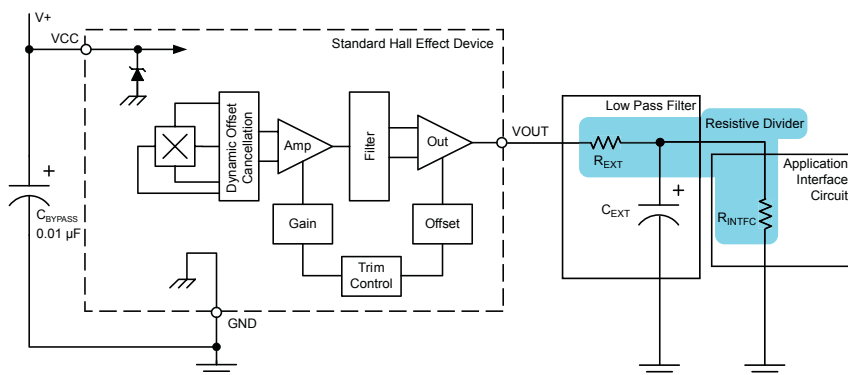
V+

VCC

Standard Hall Effect Device

Dynamic Offset Cancellation

Amp

Filter

Out

VOUT

Low Pass Filter

Resistive Divider

$R_{EXT}$

Application Interface Circuit

+

$C_{BYPASS}$
0.01 µF

Gain

Offset

Trim Control

$C_{EXT}$

+

$R_{INTFC}$

GND